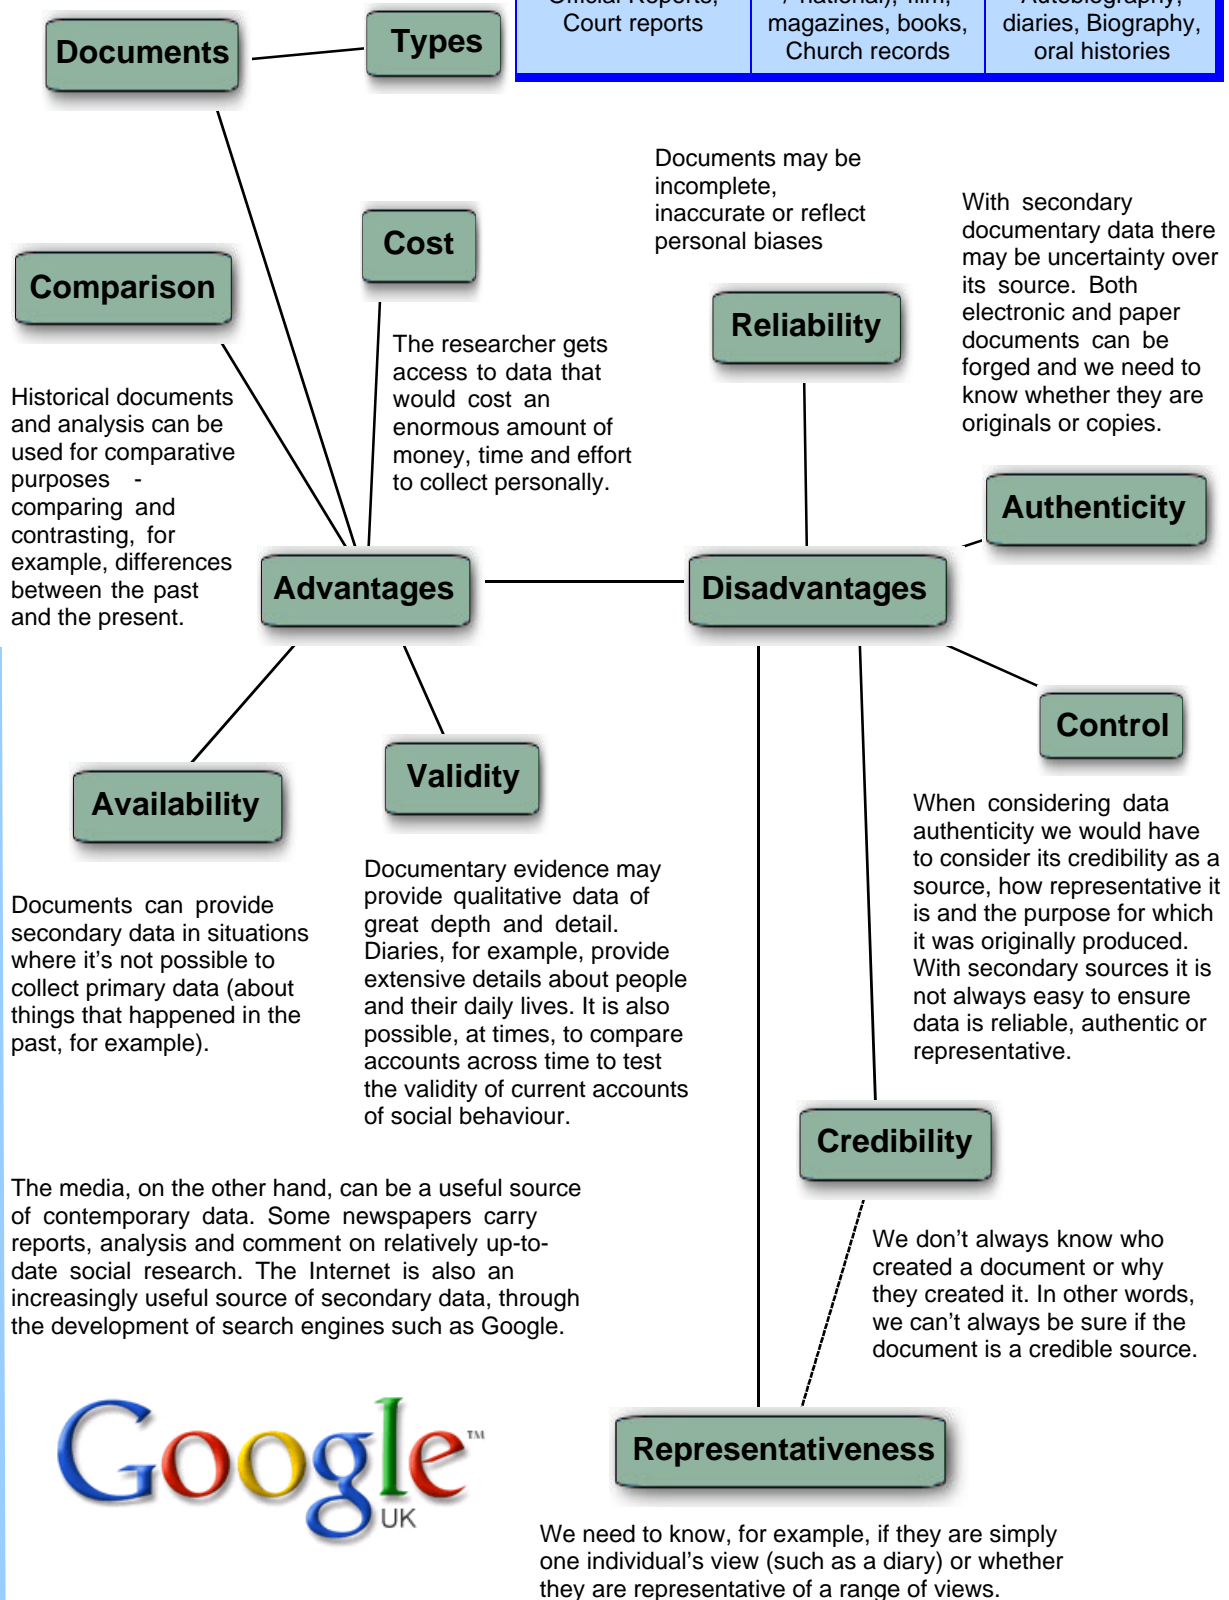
Documents

Types

| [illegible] Court reports | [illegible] magazines, books, Church records | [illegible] diaries, Biography, oral histories |
|---|---|---|

Documents may be incomplete, inaccurate or reflect personal biases

With secondary documentary data there may be uncertainty over its source. Both electronic and paper documents can be forged and we need to know whether they are originals or copies.

Cost

Comparison

Reliability

The researcher gets access to data that would cost an enormous amount of money, time and effort to collect personally.

Historical documents and analysis can be used for comparative purposes - comparing and contrasting, for example, differences between the past and the present.

Authenticity

Advantages

Disadvantages

Control

Availability

Validity

When considering data authenticity we would have to consider its credibility as a source, how representative it is and the purpose for which it was originally produced. With secondary sources it is not always easy to ensure data is reliable, authentic or representative.

Documents can provide secondary data in situations where it's not possible to collect primary data (about things that happened in the past, for example).

Documentary evidence may provide qualitative data of great depth and detail. Diaries, for example, provide extensive details about people and their daily lives. It is also possible, at times, to compare accounts across time to test the validity of current accounts of social behaviour.

Credibility

The media, on the other hand, can be a useful source of contemporary data. Some newspapers carry reports, analysis and comment on relatively up-to-date social research. The Internet is also an increasingly useful source of secondary data, through the development of search engines such as Google.

We don't always know who created a document or why they created it. In other words, we can't always be sure if the document is a credible source.

Google™ UK

Representativeness

We need to know, for example, if they are simply one individual's view (such as a diary) or whether they are representative of a range of views.